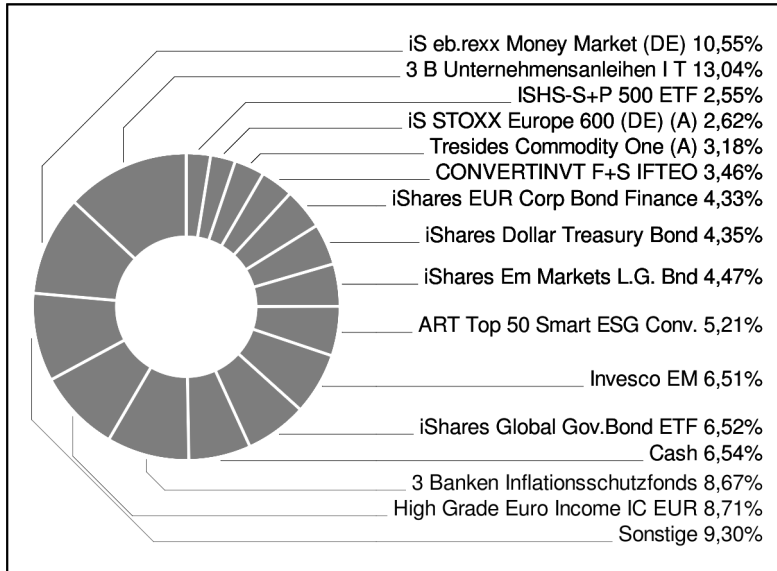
iS eb.rexx Money Market (DE) 10,55%
3 B Unternehmensanleihen I T 13,04%
ISHS-S+P 500 ETF 2,55%
iS STOXX Europe 600 (DE) (A) 2,62%
Tresides Commodity One (A) 3,18%
CONVERTINVT F+S IFTEO 3,46%
iShares EUR Corp Bond Finance 4,33%
iShares Dollar Treasury Bond 4,35%
iShares Em Markets L.G. Bnd 4,47%
ART Top 50 Smart ESG Conv. 5,21%
Invesco EM 6,51%
iShares Global Gov.Bond ETF 6,52%
Cash 6,54%
3 Banken Inflationsschutzfonds 8,67%
High Grade Euro Income IC EUR 8,71%
Sonstige 9,30%